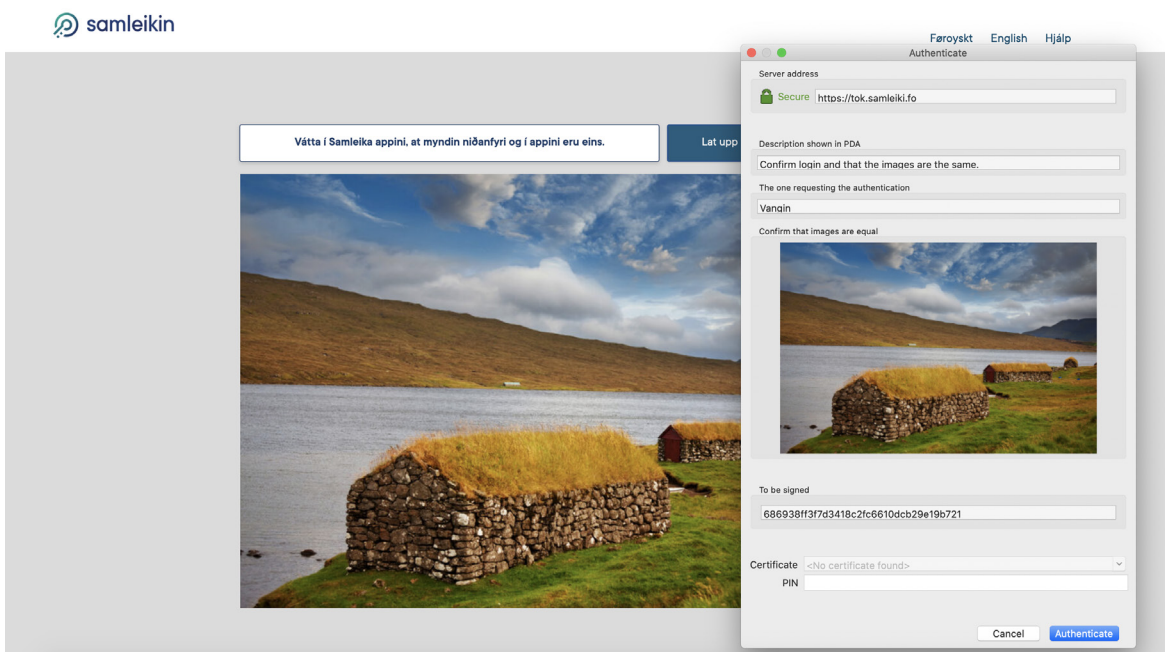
samleikin

Føroyskt English Hjálp

Vátta í Samleika appini, at myndin niðanfyri og í appini eru eins.

Lat upp

Authenticate

Server address

Secure https://tok.samleiki.fo

Description shown in PDA

Confirm login and that the images are the same.

The one requesting the authentication

Vangin

Confirm that images are equal

To be signed

686938ff3f7d3418c2fc6610dcb29e19b721

Certificate <No certificate found>

PIN

Cancel Authenticate